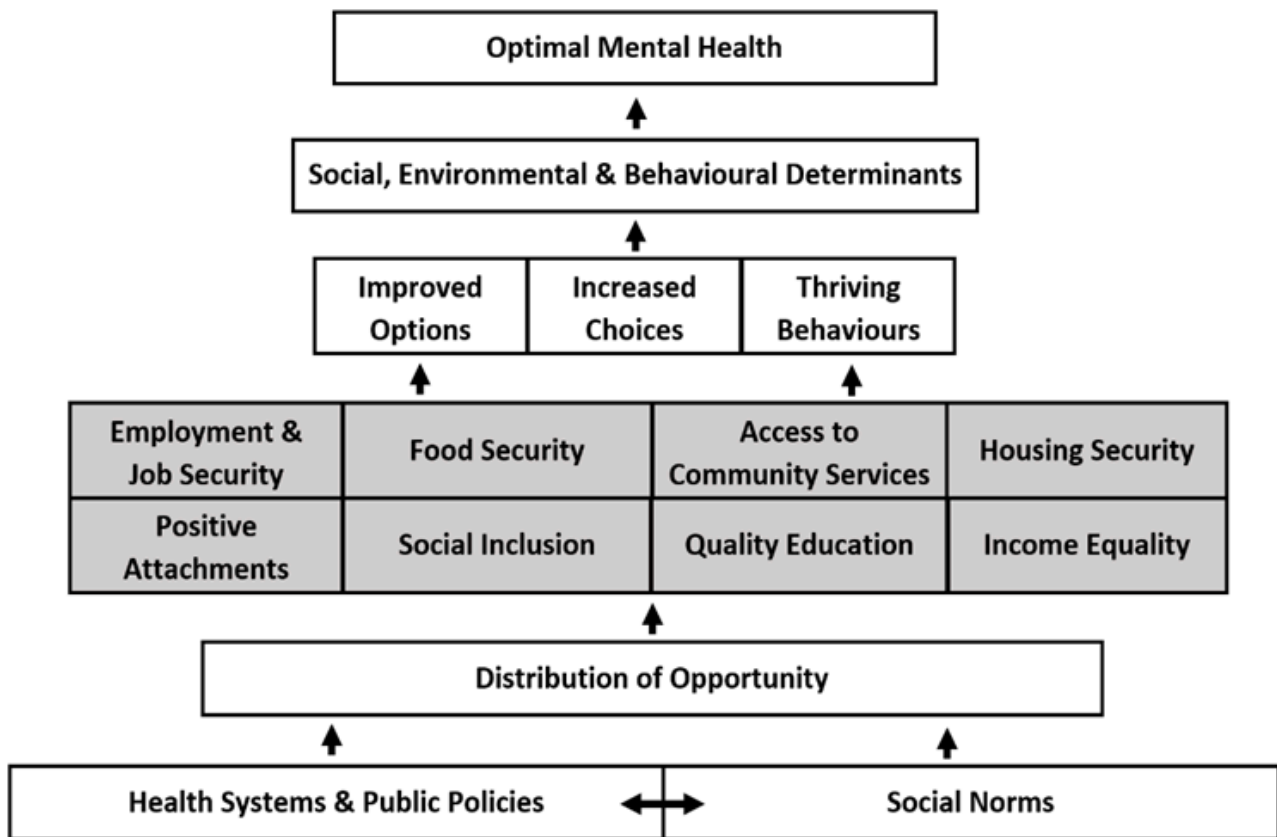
Optimal Mental Health

Social, Environmental & Behavioural Determinants

| Improved Options | Increased Choices | Thriving Behaviours |
|---|---|---|

| Employment & Job Security | Food Security | Access to Community Services | Housing Security |
|---|---|---|---|
| Positive Attachments | Social Inclusion | Quality Education | Income Equality |

Distribution of Opportunity

Health Systems & Public Policies

Social Norms